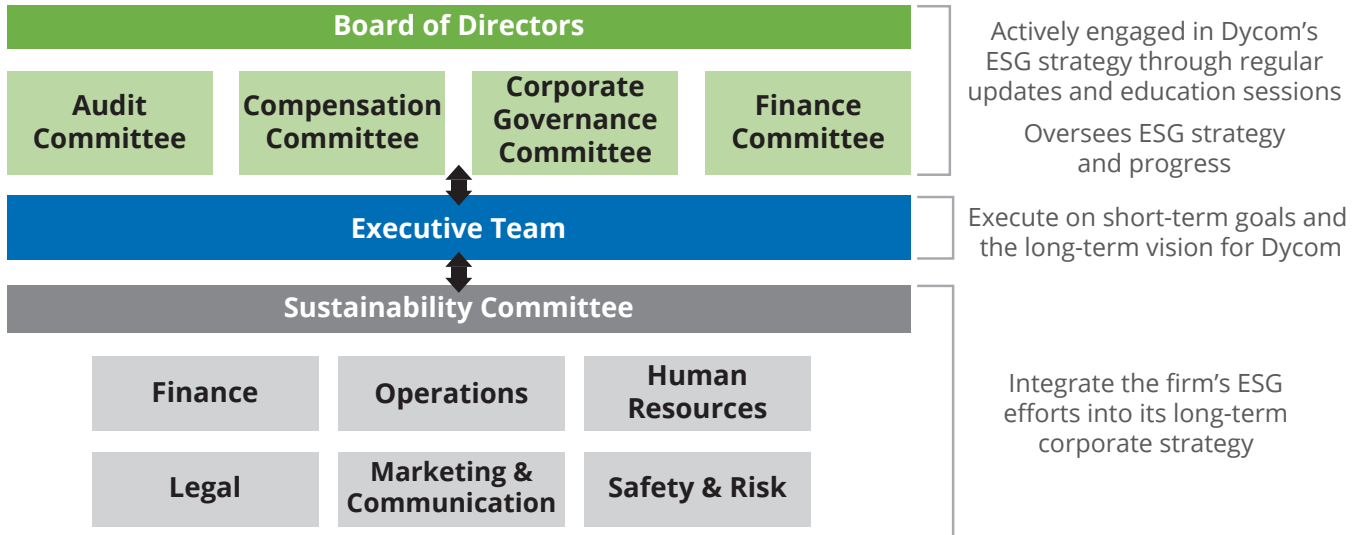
Board of Directors

Audit Committee

Compensation Committee

Corporate Governance Committee

Finance Committee

Actively engaged in Dycom's ESG strategy through regular updates and education sessions

Oversees ESG strategy and progress

Executive Team

Execute on short-term goals and the long-term vision for Dycom

Sustainability Committee

Finance

Operations

Human Resources

Legal

Marketing & Communication

Safety & Risk

Integrate the firm's ESG efforts into its long-term corporate strategy